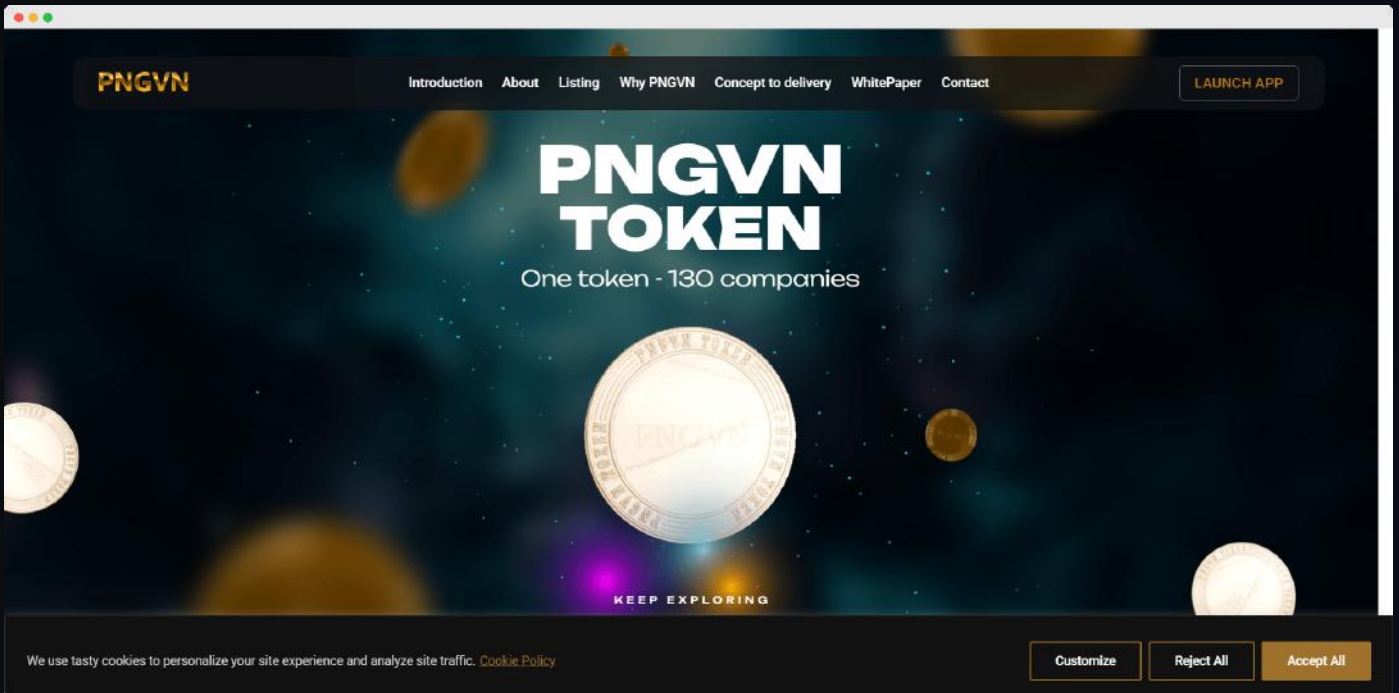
PNGVN

Introduction About Listing Why PNGVN Concept to delivery WhitePaper Contact

LAUNCH APP

PNGVN TOKEN

One token - 130 companies

PNGVN TOKEN

PNGVN

KEEP EXPLORING

We use tasty cookies to personalize your site experience and analyze site traffic. Cookie Policy

Customize Reject All Accept All